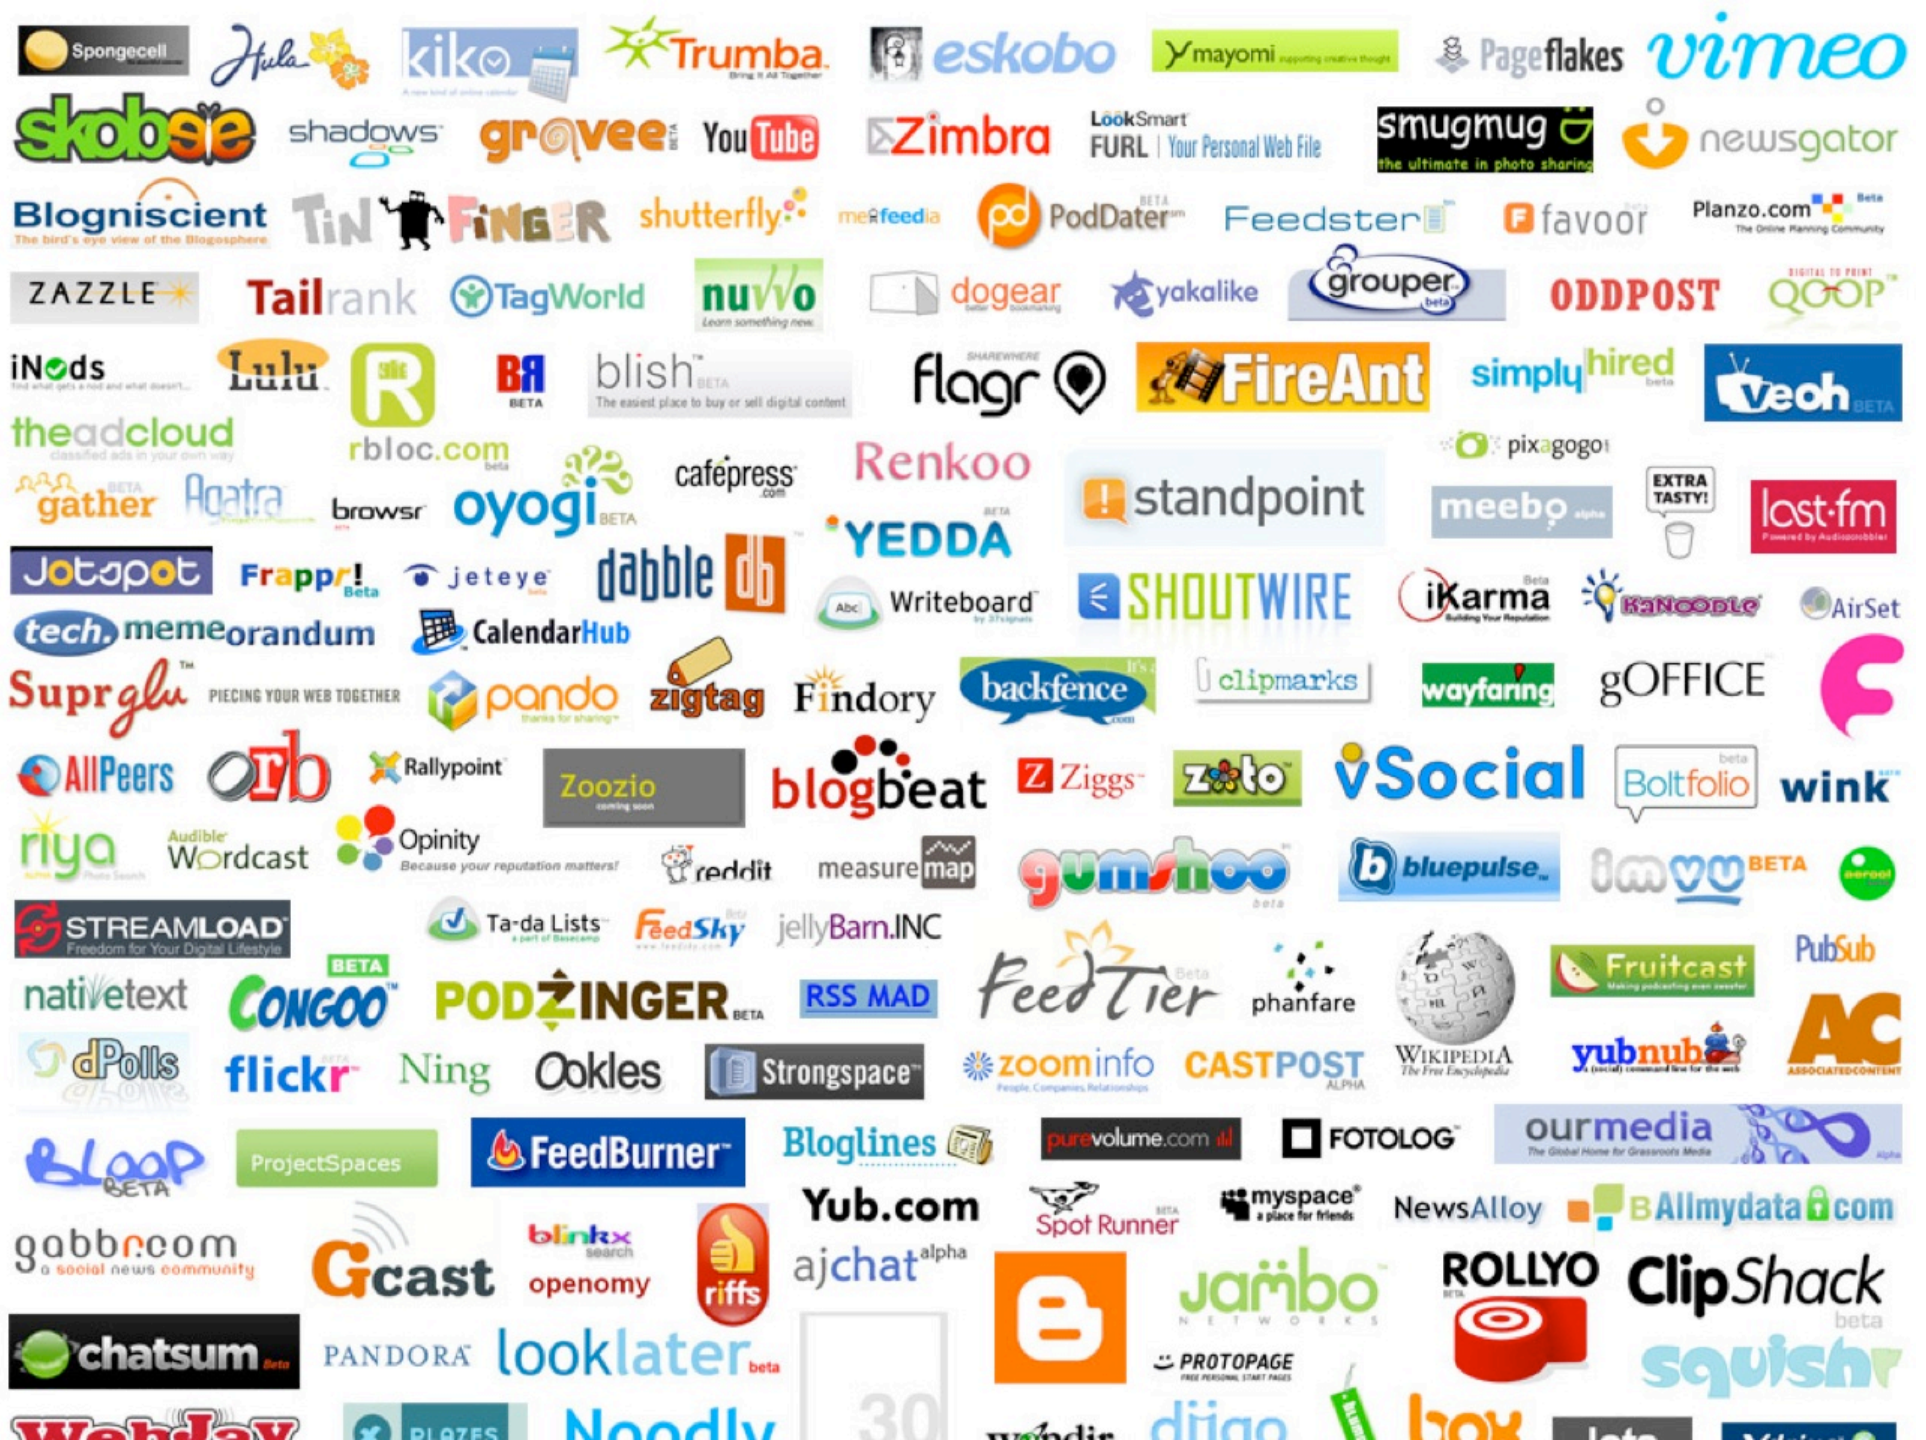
Spongecell Hula kiko Trumba Bring It All Together eskobo mayomi Pageflakes vimeo

skobee shadows grouvee BETA YouTube Zimbra LookSmart FURL | Your Personal Web File smugmug the ultimate in photo sharing newsgator

Blogniscient The bird's eye view of the Blogosphere TinFinger shutterfly me.feedia PodDater BETA Feedster favoor Planzo.com Beta The Online Planning Community

ZAZZLE Tailrank TagWorld nuvvo Learn something new dogear yakalike grouper beta ODDPOST QOOP

iNods Lulu R BETA blish BETA The easiest place to buy or sell digital content flagr FireAnt simplyhired beta veoh BETA

theadcloud rbloc.com pixagogo

gather Agatra browsr oyogi BETA cafepress.com Renkoo standpoint meebo EXTRA TASTY! last.fm

YEDDA BETA

Jotspot Frappr! Beta jeteye dabble db Writeboard SHOUTWIRE iKarma Beta Kanoodle AirSet

tech.memeorandum CalendarHub

Suprglu PIECING YOUR WEB TOGETHER pando zigtag Findory backfence clipmarks wayfaring gOFFICE

AllPeers orb Rallypoint Zoozio coming soon blogbeat Ziggs zooto vSocial Boltfolio beta wink

riya Audible Wordcast Opinity Because your reputation matters! reddit measuremap gumshoo beta bluepulse imvu BETA aeroof

STREAMLOAD Freedom for Your Digital Lifestyle Ta-da Lists FeedSky jellyBarn.INC FeedTier Beta phanfare WIKIPEDIA The Free Encyclopedia Fruitcast PubSub

nativetext BETA CONGOO PODZINGER BETA RSS MAD AC

dPolls flickr BETA Ning Ookles Strongspace zoominfo CASTPOST ALPHA yubnub

BLOOP BETA ProjectSpaces FeedBurner Bloglines purevolume.com FOTOLOG ourmedia The Global Home for Grassroots Media

Yub.com Spot Runner myspace a place for friends NewsAlloy Allmydata.com

gabbr.com a social news community Gcast blinkx openomy riffs ajchat alpha ROLLYO ClipShack beta

jambo NETWORKS PROTOPAGE

chatsum Beta PANDORA looklater beta squish

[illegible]